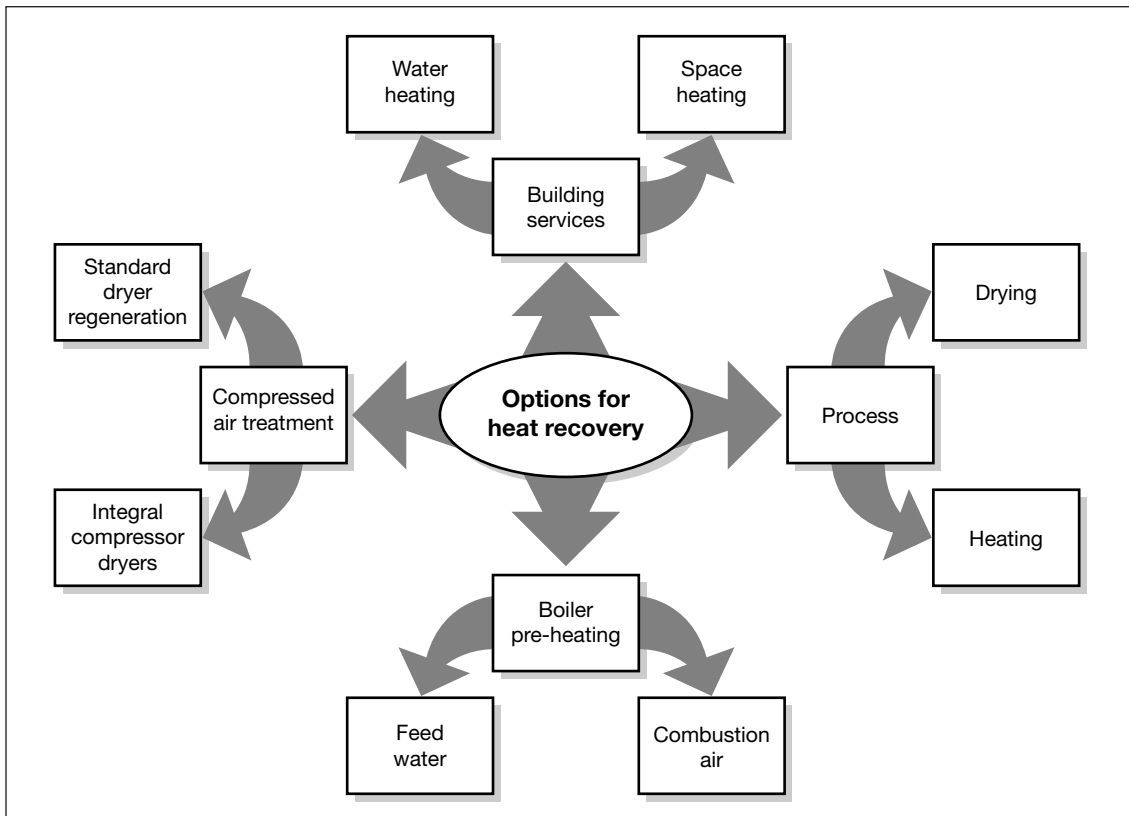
Water heating

Space heating

Building services

Standard dryer regeneration

Drying

Compressed air treatment

Options for heat recovery

Process

Integral compressor dryers

Heating

Boiler pre-heating

Feed water

Combustion air